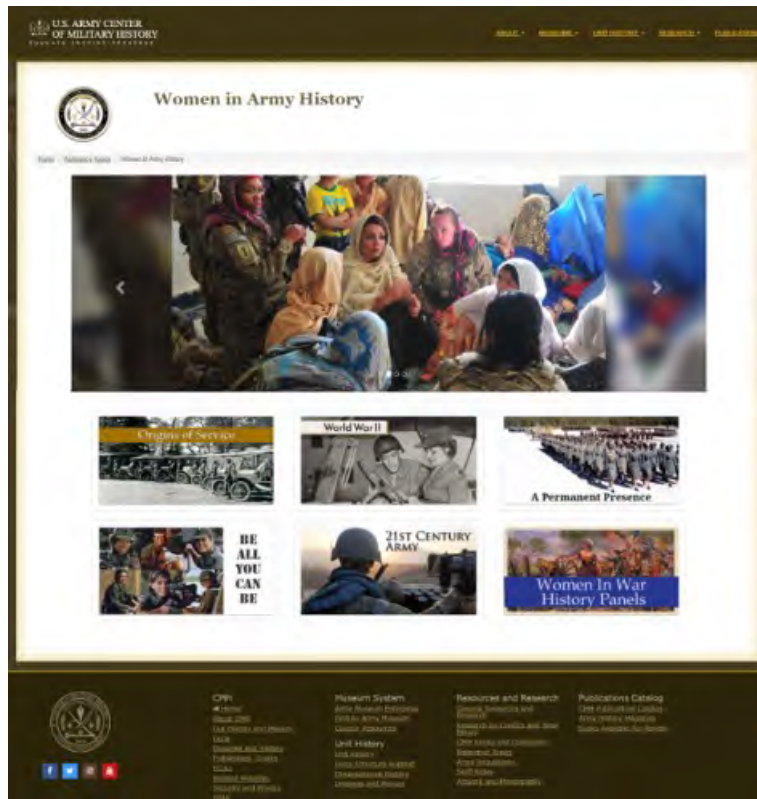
U.S. ARMY CENTER OF MILITARY HISTORY

ABOUT · MUSEUMS · UNIT HISTORY · RESEARCH · PUBLICATIONS

Women in Army History

Home · Reference Topics · Women in Army History

Origins of Service

World War II

A Permanent Presence

BE ALL YOU CAN BE

21ST CENTURY ARMY

Women In War History Panels

CMH
Home
About CMH
Our History and Mission
FAQs
Directions and Visitors
Publications Queries
FOIA
Related Websites
Security and Privacy
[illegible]

Museum System
Army Museum Enterprise
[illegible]
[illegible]

Unit History
Unit Lineage
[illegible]
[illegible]
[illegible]

Resources and Research
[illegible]
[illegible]
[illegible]
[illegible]
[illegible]
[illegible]
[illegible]

Publications Catalog
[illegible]
Army History Magazine
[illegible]